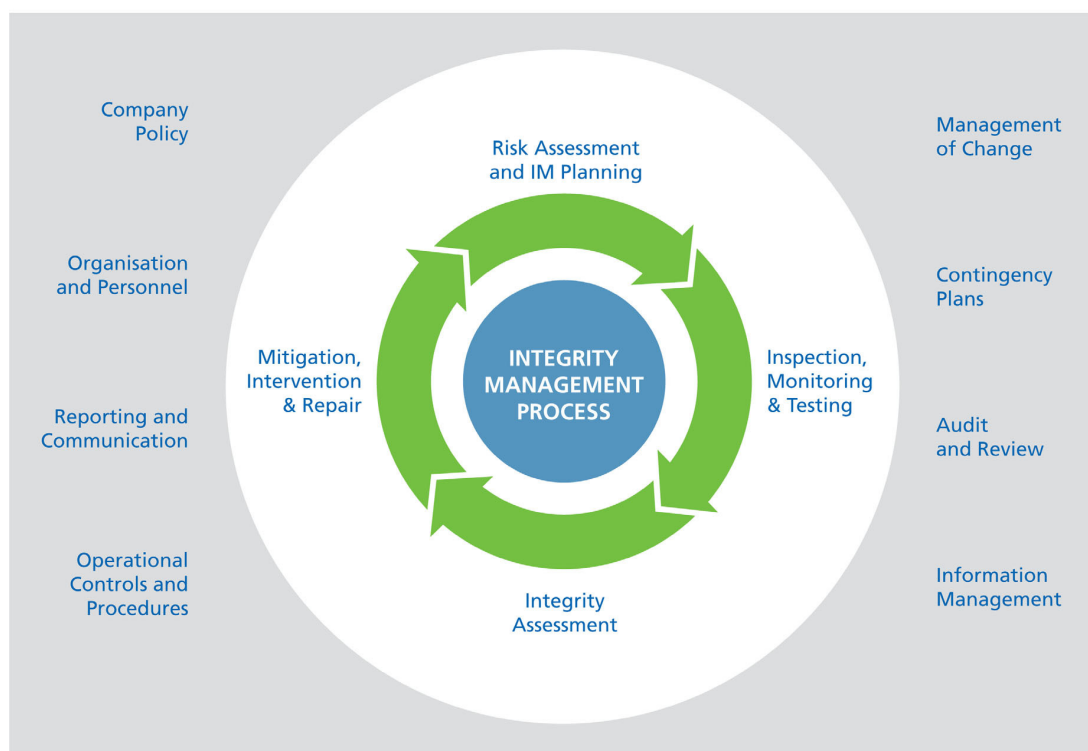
Company Policy

Organisation and Personnel

Reporting and Communication

Operational Controls and Procedures

Risk Assessment and IM Planning

Mitigation, Intervention & Repair

INTEGRITY MANAGEMENT PROCESS

Inspection, Monitoring & Testing

Integrity Assessment

Management of Change

Contingency Plans

Audit and Review

Information Management